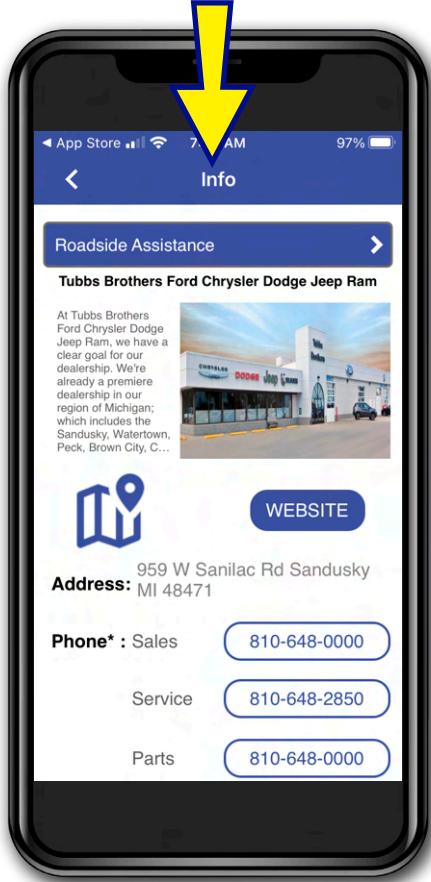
◀ App Store 7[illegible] AM 97%

Info

Roadside Assistance

Tubbs Brothers Ford Chrysler Dodge Jeep Ram

At Tubbs Brothers Ford Chrysler Dodge Jeep Ram, we have a clear goal for our dealership. We're already a premiere dealership in our region of Michigan; which includes the Sandusky, Watertown, Peck, Brown City, C...

CHRYSLER DODGE Jeep RAM

WEBSITE

Address: 959 W Sanilac Rd Sandusky MI 48471

Phone* : Sales 810-648-0000

Service 810-648-2850

Parts 810-648-0000